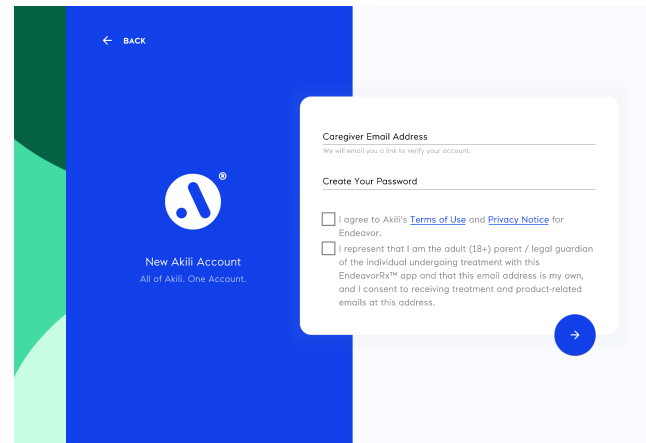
BACK

®

New Akili Account
All of Akili. One Account.

Caregiver Email Address
We will email you a link to verify your account.

Create Your Password

I agree to Akili's Terms of Use and Privacy Notice for Endeavor.

I represent that I am the adult (18+) parent / legal guardian of the individual undergoing treatment with this EndeavorRx™ app and that this email address is my own, and I consent to receiving treatment and product-related emails at this address.